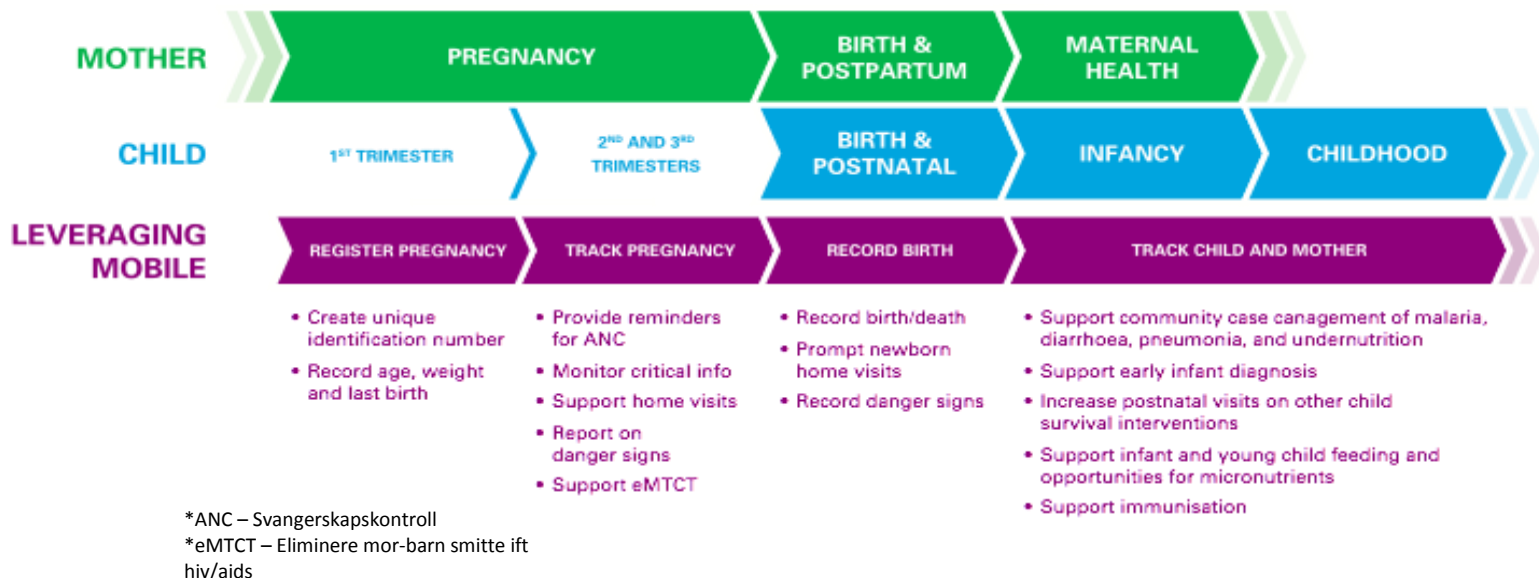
MOTHER

PREGNANCY

BIRTH & POSTPARTUM

MATERNAL HEALTH

CHILD

1$^{ST}$ TRIMESTER

2$^{ND}$ AND 3$^{RD}$ TRIMESTERS

BIRTH & POSTNATAL

INFANCY

CHILDHOOD

LEVERAGING MOBILE

REGISTER PREGNANCY

TRACK PREGNANCY

RECORD BIRTH

TRACK CHILD AND MOTHER

• Create unique identification number
• Record age, weight and last birth

• Provide reminders for ANC
• Monitor critical info
• Support home visits
• Report on danger signs
• Support eMTCT

• Record birth/death
• Prompt newborn home visits
• Record danger signs

• Support community case canagement of malaria, diarrhoea, pneumonia, and undernutrition
• Support early infant diagnosis
• Increase postnatal visits on other child survival interventions
• Support infant and young child feeding and opportunities for micronutrients
• Support immunisation

*ANC – Svangerskapskontroll
*eMTCT – Eliminere mor-barn smitte ift hiv/aids